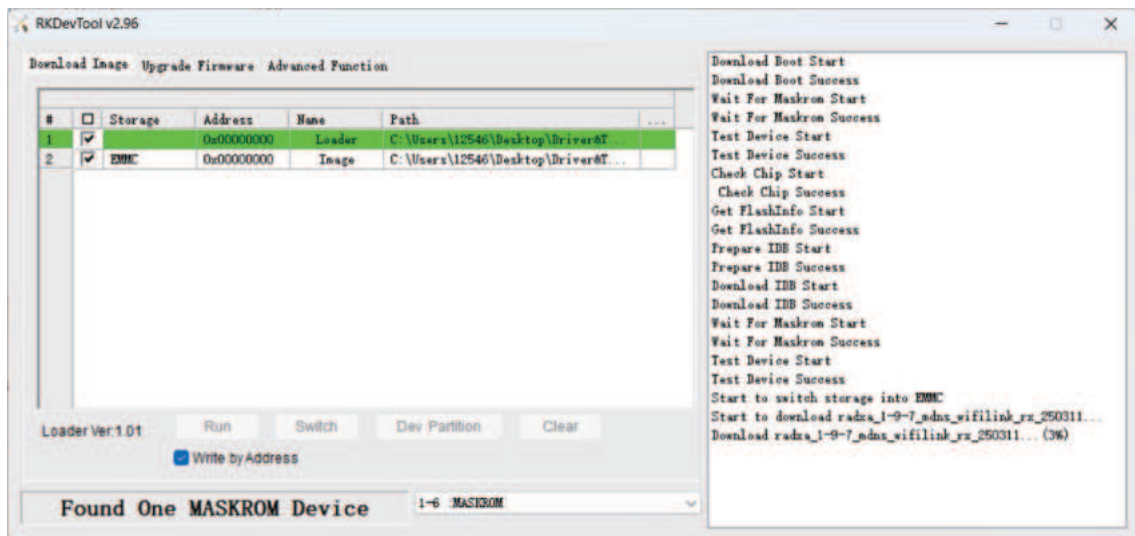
RKDevTool v2.96

Download Image Upgrade Firmware Advanced Function

| # | ☐ | Storage | Address | Name | Path | ... |
|---|---|---|---|---|---|---|
| 1 | ☑ | | 0x00000000 | Loader | C:\Users\12546\Desktop\Driver&T... | |
| 2 | ☑ | EMMC | 0x00000000 | Image | C:\Users\12546\Desktop\Driver&T... | |

Loader Ver:1.01 Run Switch Dev Partition Clear

Write by Address

Found One MASKROM Device

1-6 MASKROM

Download Boot Start
Download Boot Success
Wait For Maskrom Start
Wait For Maskrom Success
Test Device Start
Test Device Success
Check Chip Start
Check Chip Success
Get FlashInfo Start
Get FlashInfo Success
Prepare IDB Start
Prepare IDB Success
Download IDB Start
Download IDB Success
Wait For Maskrom Start
Wait For Maskrom Success
Test Device Start
Test Device Success
Start to switch storage into EMMC
Start to download radxa_1-9-7_mdns_wifilink_rx_250311...
Download radxa_1-9-7_mdns_wifilink_rx_250311... (3%)